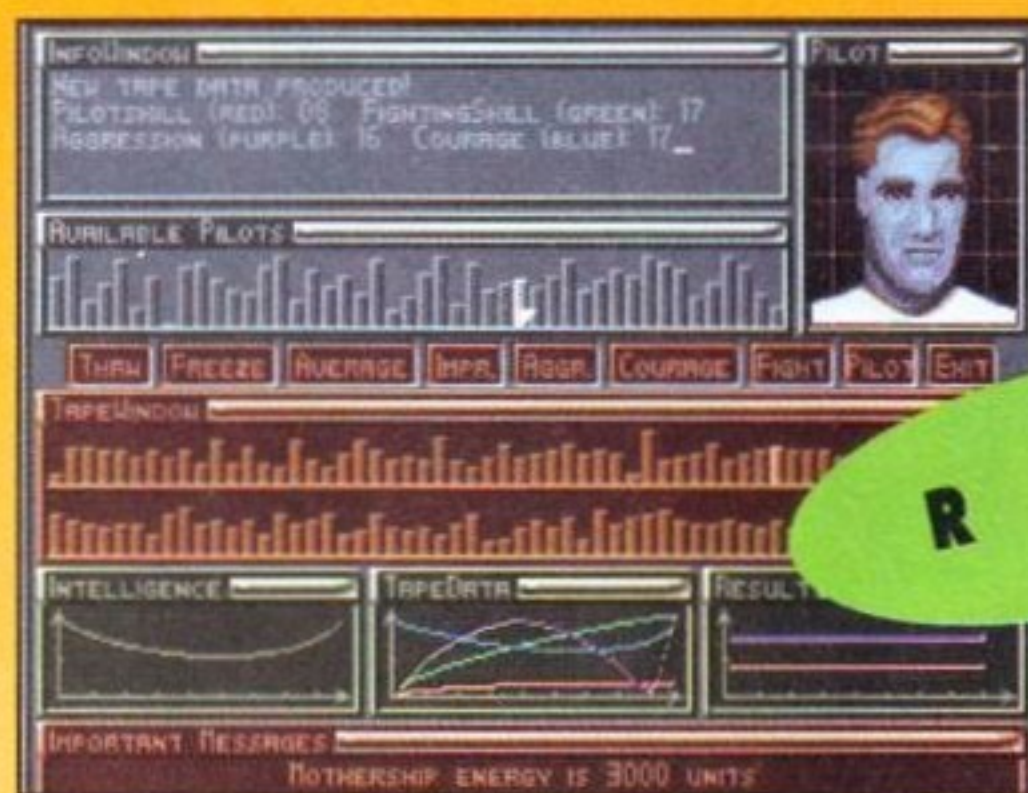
InfoWindow

New tape data produced!
PilotSkill (red): 08 FightingSkill (green): 17
Aggression (purple): 16 Courage (blue): 17_

Pilot

Available Pilots

Thaw Freeze Average Impr. Aggr. Courage Fight Pilot Exit

TapeWindow

R

Intelligence

TapeData

Result

Important Messages

Mothership energy is 3000 units